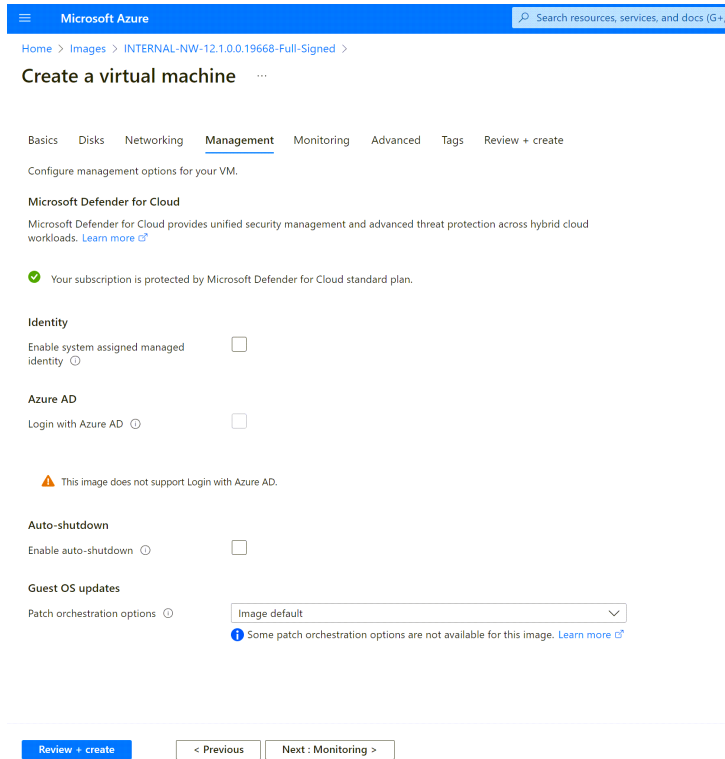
Microsoft Azure

Search resources, services, and docs (G+,

Home > Images > INTERNAL-NW-12.1.0.0.19668-Full-Signed >

Create a virtual machine ...

Basics Disks Networking Management Monitoring Advanced Tags Review + create

Configure management options for your VM.

Microsoft Defender for Cloud

Microsoft Defender for Cloud provides unified security management and advanced threat protection across hybrid cloud workloads. Learn more

Your subscription is protected by Microsoft Defender for Cloud standard plan.

Identity

Enable system assigned managed identity

Azure AD

Login with Azure AD

This image does not support Login with Azure AD.

Auto-shutdown

Enable auto-shutdown

Guest OS updates

Patch orchestration options

Image default

Some patch orchestration options are not available for this image. Learn more

Review + create

< Previous

Next : Monitoring >